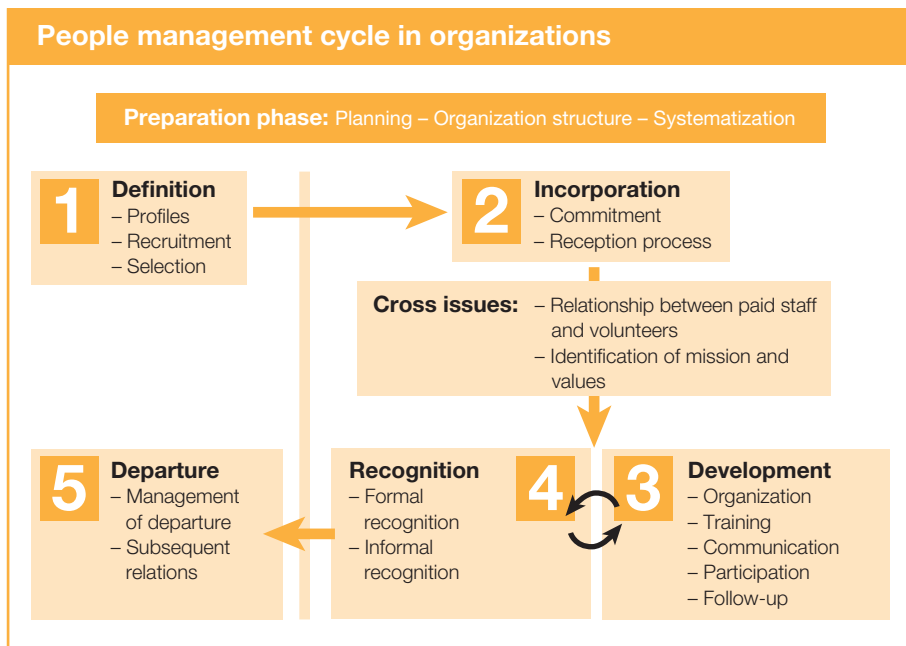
People management cycle in organizations

Preparation phase: Planning – Organization structure – Systematization

1 Definition
– Profiles
– Recruitment
– Selection

2 Incorporation
– Commitment
– Reception process

Cross issues: – Relationship between paid staff and volunteers
– Identification of mission and values

5 Departure
– Management of departure
– Subsequent relations

Recognition
– Formal recognition
– Informal recognition

4

3 Development
– Organization
– Training
– Communication
– Participation
– Follow-up